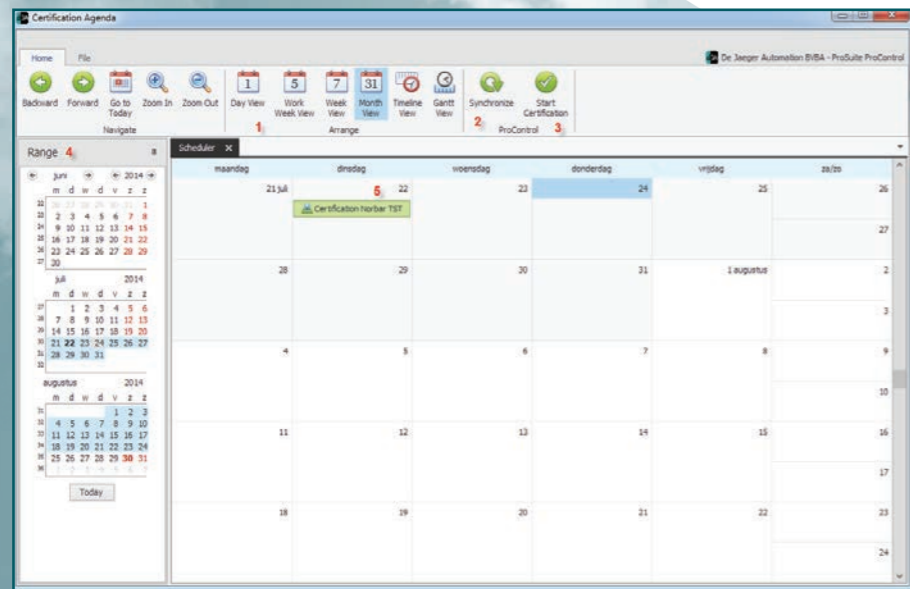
Certification Agenda

Home File

De Jaeger Automation BVBA - ProSuite ProControl

Backward Forward Go to Today Zoom In Zoom Out
Navigate

Day View Work Week View Week View Month View Timeline View Gantt View
1
Arrange

Synchronize Start Certification
2 3
ProControl

Range 4

juni 2014
m d w d v z z
26 27 28 29 30 31 1
2 3 4 5 6 7 8
9 10 11 12 13 14 15
16 17 18 19 20 21 22
23 24 25 26 27 28 29
30

juli 2014
m d w d v z z
1 2 3 4 5 6
7 8 9 10 11 12 13
14 15 16 17 18 19 20
21 22 23 24 25 26 27
28 29 30 31

augustus 2014
m d w d v z z
1 2 3
4 5 6 7 8 9 10
11 12 13 14 15 16 17
18 19 20 21 22 23 24
25 26 27 28 29 30 31
1 2 3 4 5 6 7

Today

Scheduler

| maandag | dinsdag | woensdag | donderdag | vrijdag | za/zo |
|---|---|---|---|---|---|
| 21 juli | 5 22 Certification Norbar TST | 23 | 24 | 25 | 26 27 |
| 28 | 29 | 30 | 31 | 1 augustus | 2 3 |
| 4 | 5 | 6 | 7 | 8 | 9 10 |
| 11 | 12 | 13 | 14 | 15 | 16 17 |
| 18 | 19 | 20 | 21 | 22 | 23 24 |